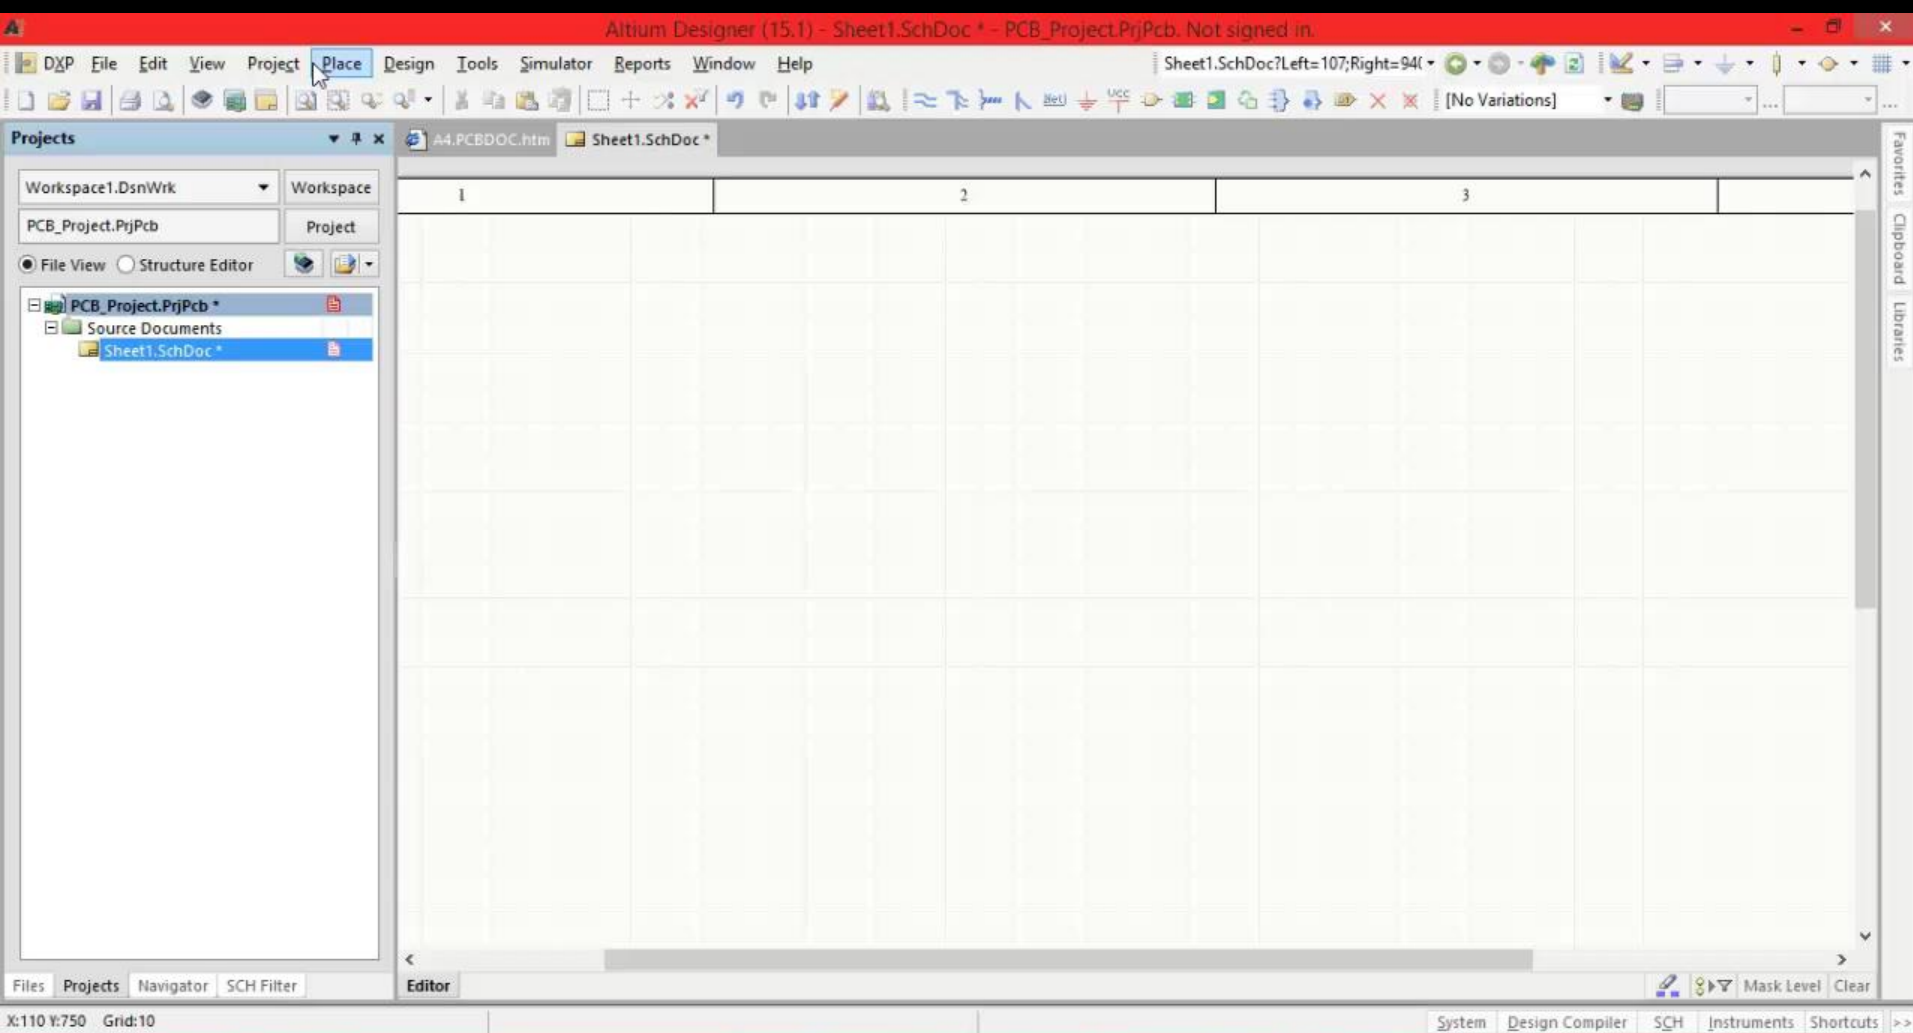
Altium Designer (15.1) - Sheet1.SchDoc * - PCB_Project.PrjPcb. Not signed in.

DXP File Edit View Project Place Design Tools Simulator Reports Window Help

Sheet1.SchDoc?Left=107;Right=94(

[No Variations]

Projects

Workspace1.DsnWrk Workspace

PCB_Project.PrjPcb Project

File View Structure Editor

PCB_Project.PrjPcb *
Source Documents
Sheet1.SchDoc *

A4.PCBDOC.htm Sheet1.SchDoc *

1 2 3

Favorites Clipboard Libraries

Files Projects Navigator SCH Filter

Editor

Mask Level Clear

X:110 Y:750 Grid:10

System Design Compiler SCH Instruments Shortcuts >>